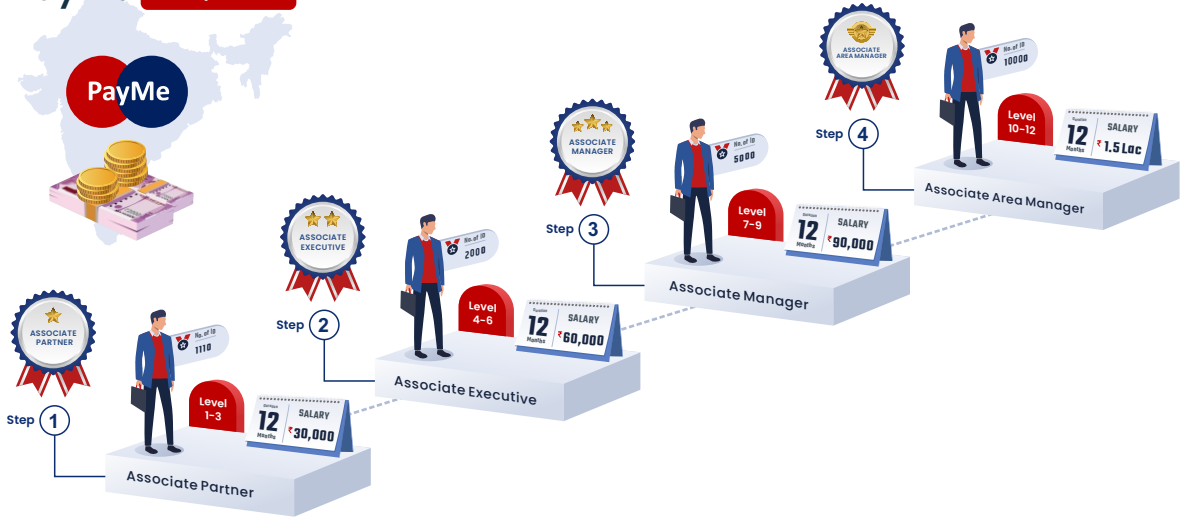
PayMe

ASSOCIATE AREA MANAGER
No. of ID
10000
Step 4
Level 10-12
Duration
12
Months
SALARY
₹ 1.5 Lac
Associate Area Manager

ASSOCIATE MANAGER
No. of ID
5000
Step 3
Level 7-9
Duration
12
Months
SALARY
₹ 90,000
Associate Manager

ASSOCIATE EXECUTIVE
No. of ID
2000
Step 2
Level 4-6
Duration
12
Months
SALARY
₹ 60,000
Associate Executive

ASSOCIATE PARTNER
No. of ID
1110
Step 1
Level 1-3
Duration
12
Months
SALARY
₹ 30,000
Associate Partner